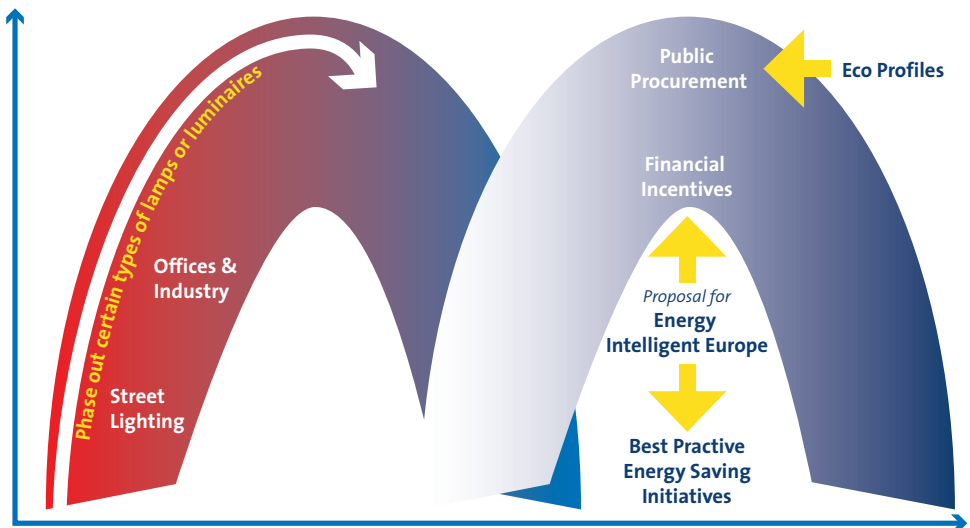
Phase out certain types of lamps or luminaires

Offices & Industry

Street Lighting

Public Procurement

Eco Profiles

Financial Incentives

Proposal for

Energy Intelligent Europe

Best Practive Energy Saving Initiatives